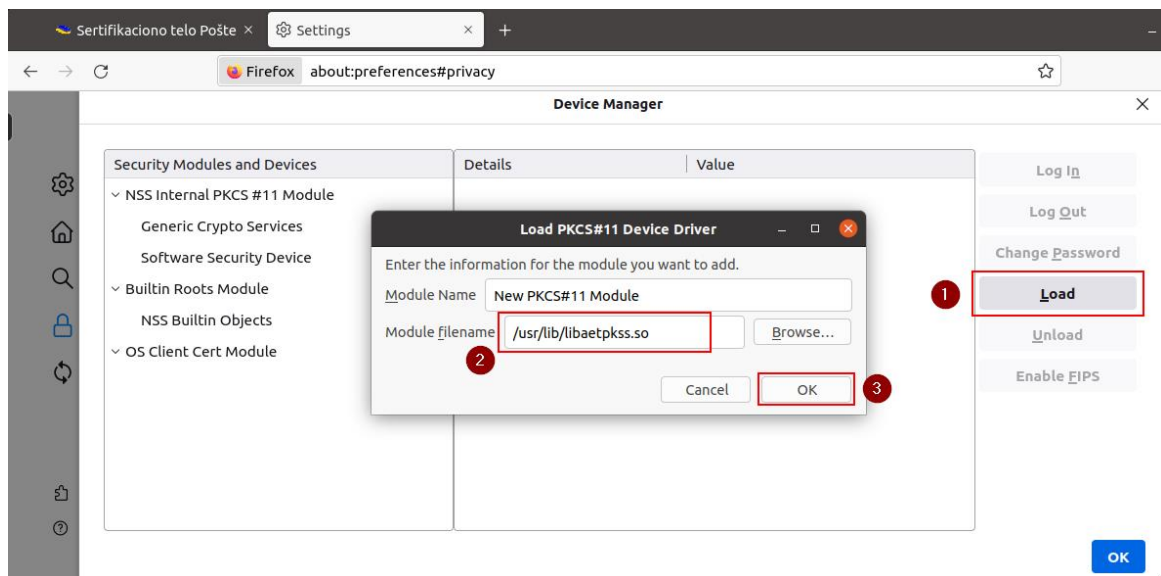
Sertifikaciono telo Pošte ×
Settings ×
+
Firefox about:preferences#privacy
Device Manager
Security Modules and Devices
Details
Value
NSS Internal PKCS #11 Module
Generic Crypto Services
Software Security Device
Builtin Roots Module
NSS Builtin Objects
OS Client Cert Module
Load PKCS#11 Device Driver
Enter the information for the module you want to add.
Module Name New PKCS#11 Module
Module filename /usr/lib/libaetpkss.so
Browse...
2
Cancel
OK
3
Log In
Log Out
Change Password
1
Load
Unload
Enable FIPS
OK